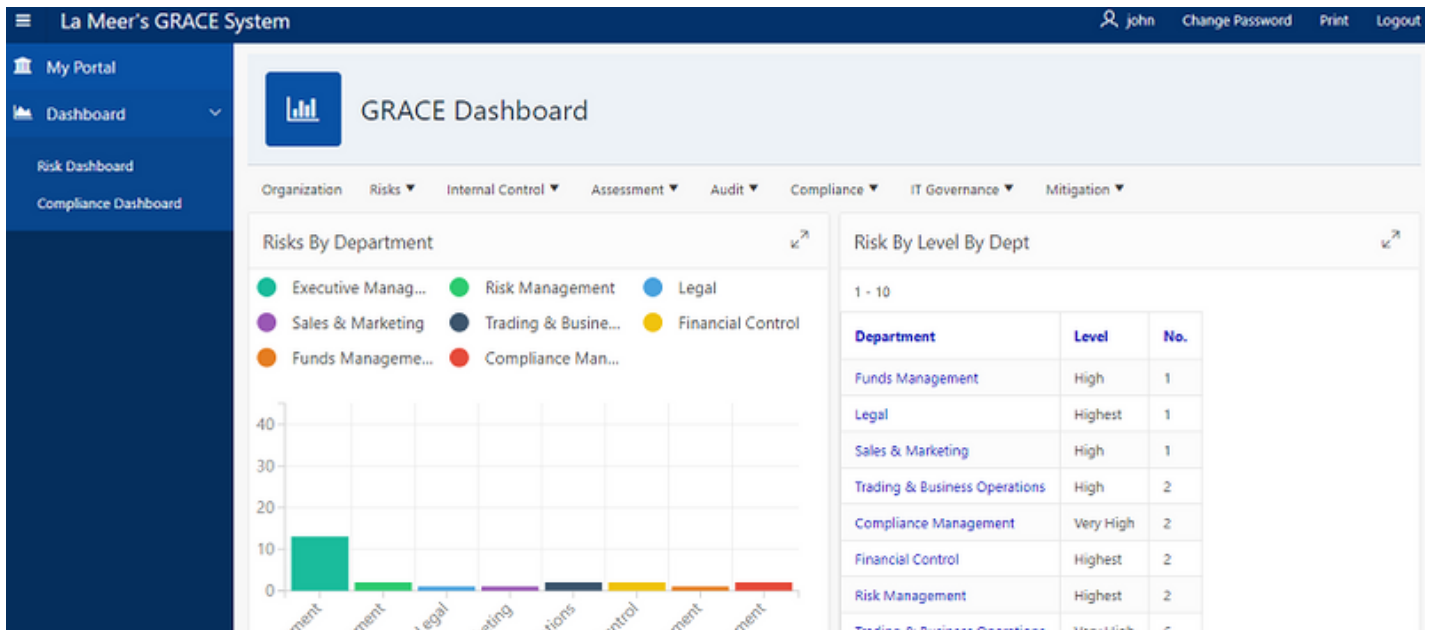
La Meer's GRACE System

john Change Password Print Logout

My Portal

Dashboard

Risk Dashboard

Compliance Dashboard

GRACE Dashboard

Organization Risks ▼ Internal Control ▼ Assessment ▼ Audit ▼ Compliance ▼ IT Governance ▼ Mitigation ▼

Risks By Department

Executive Manag... Risk Management Legal
Sales & Marketing Trading & Busine... Financial Control
Funds Manageme... Compliance Man...

40
30
20
10
0

ment ment Legal eting ations ontrol ment ment

Risk By Level By Dept

1 - 10

| Department | Level | No. |
|---|---|---|
| Funds Management | High | 1 |
| Legal | Highest | 1 |
| Sales & Marketing | High | 1 |
| Trading & Business Operations | High | 2 |
| Compliance Management | Very High | 2 |
| Financial Control | Highest | 2 |
| Risk Management | Highest | 2 |
| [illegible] | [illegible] | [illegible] |